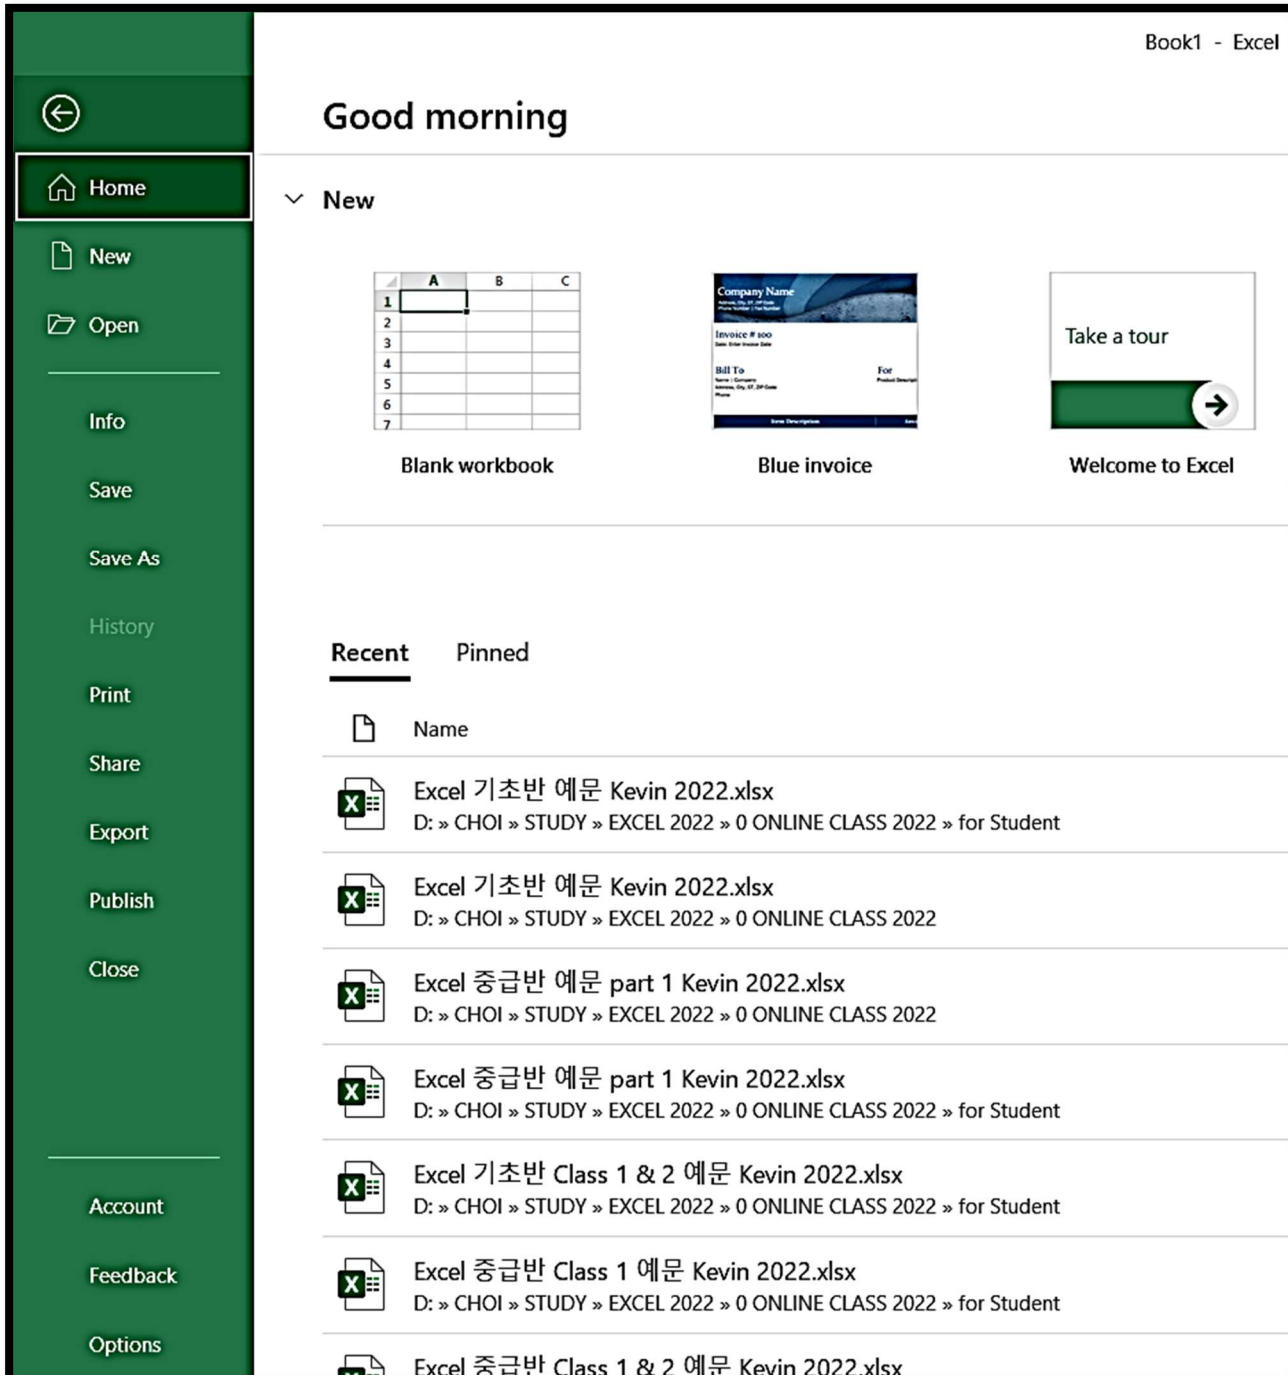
Book1 - Excel

Home

New

Open

Info

Save

Save As

History

Print

Share

Export

Publish

Close

Account

Feedback

Options

Good morning

New

| | A | B | C |
|---|---|---|---|
| 1 | | | |
| 2 | | | |
| 3 | | | |
| 4 | | | |
| 5 | | | |
| 6 | | | |
| 7 | | | |

Blank workbook

Company Name
Invoice # 100
Bill To
For

Blue invoice

Take a tour

Welcome to Excel

Recent Pinned

Name

Excel 기초반 예문 Kevin 2022.xlsx
D: » CHOI » STUDY » EXCEL 2022 » 0 ONLINE CLASS 2022 » for Student

Excel 기초반 예문 Kevin 2022.xlsx
D: » CHOI » STUDY » EXCEL 2022 » 0 ONLINE CLASS 2022

Excel 중급반 예문 part 1 Kevin 2022.xlsx
D: » CHOI » STUDY » EXCEL 2022 » 0 ONLINE CLASS 2022

Excel 중급반 예문 part 1 Kevin 2022.xlsx
D: » CHOI » STUDY » EXCEL 2022 » 0 ONLINE CLASS 2022 » for Student

Excel 기초반 Class 1 & 2 예문 Kevin 2022.xlsx
D: » CHOI » STUDY » EXCEL 2022 » 0 ONLINE CLASS 2022 » for Student

Excel 중급반 Class 1 예문 Kevin 2022.xlsx
D: » CHOI » STUDY » EXCEL 2022 » 0 ONLINE CLASS 2022 » for Student

Excel 중급반 Class 1 & 2 예문 Kevin 2022.xlsx